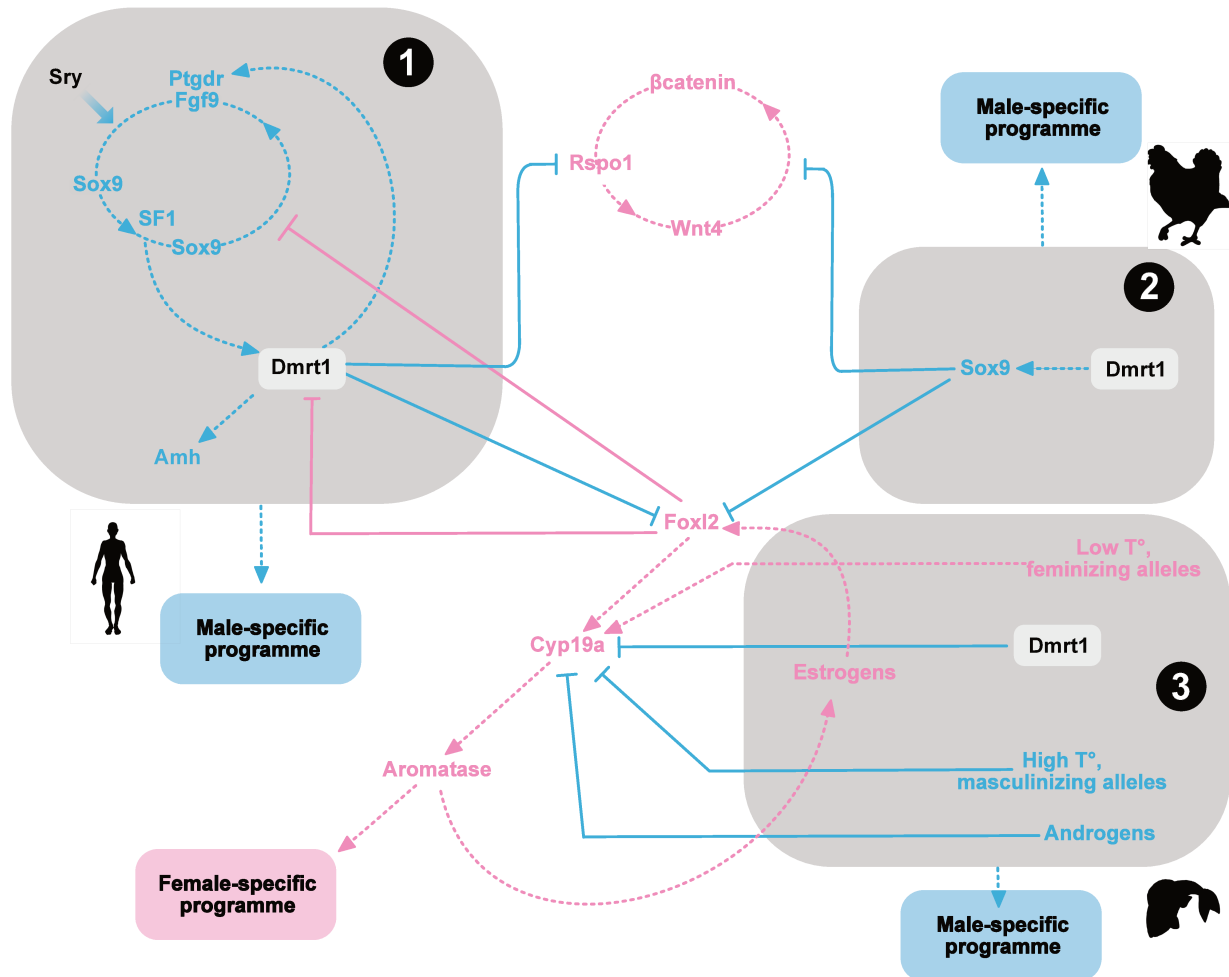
1

Sry

Ptgdr
Fgf9

Sox9

SF1
Sox9

Dmrt1

Amh

Male-specific programme

βcatenin

Rspo1

Wnt4

Male-specific programme

2

Sox9

Dmrt1

Foxl2

Low T°, feminizing alleles

Cyp19a

Dmrt1

Estrogens

3

High T°, masculinizing alleles

Aromatase

Androgens

Female-specific programme

Male-specific programme